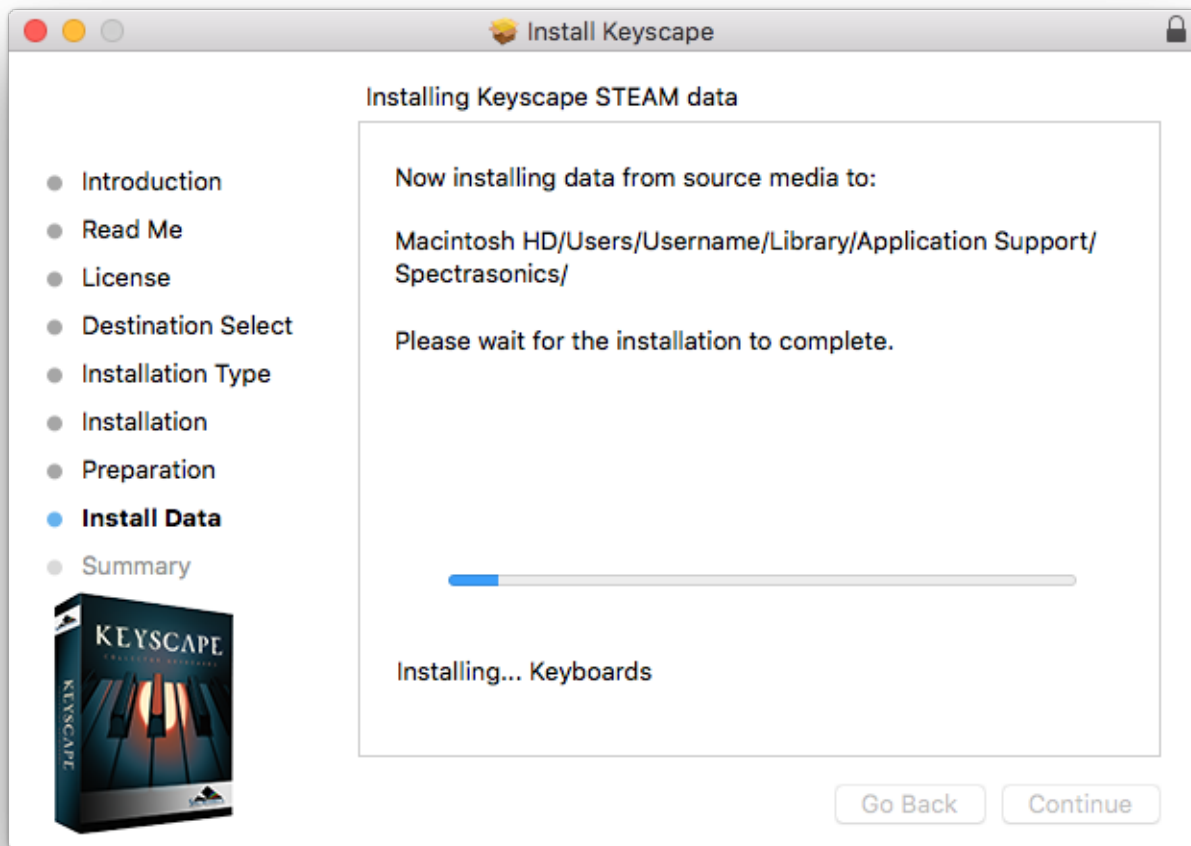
Install Keyscape

Installing Keyscape STEAM data

Introduction
Read Me
License
Destination Select
Installation Type
Installation
Preparation
Install Data
Summary

KEYSCAPE
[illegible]
KEYSCAPE

Now installing data from source media to:

Macintosh HD/Users/Username/Library/Application Support/Spectrasonics/

Please wait for the installation to complete.

Installing... Keyboards

Go Back
Continue